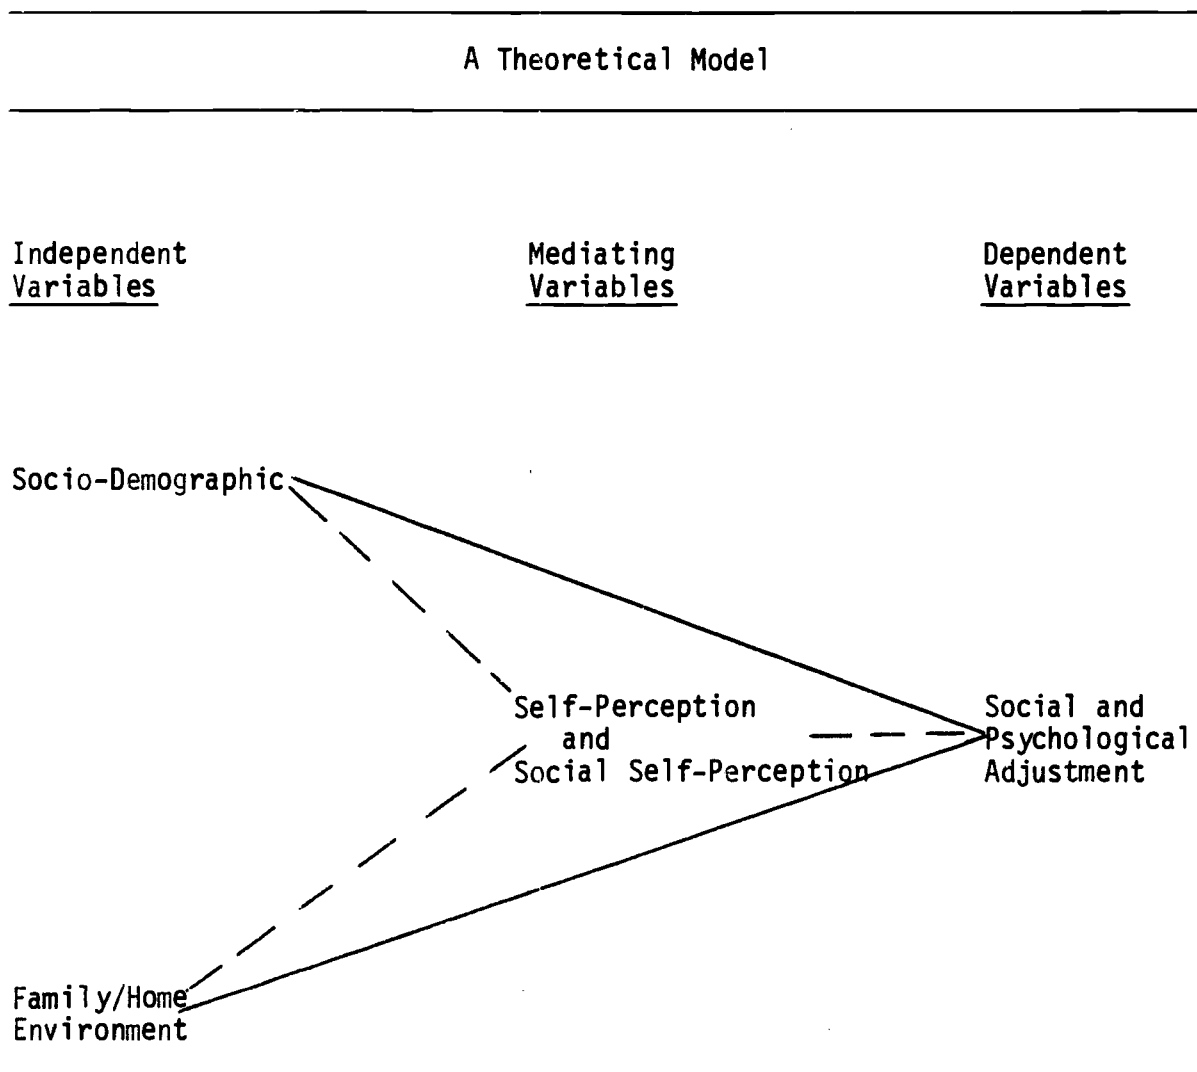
A Theoretical Model

Independent Variables

Mediating Variables

Dependent Variables

Socio-Demographic

Self-Perception and Social Self-Perception

Social and Psychological Adjustment

Family/Home Environment